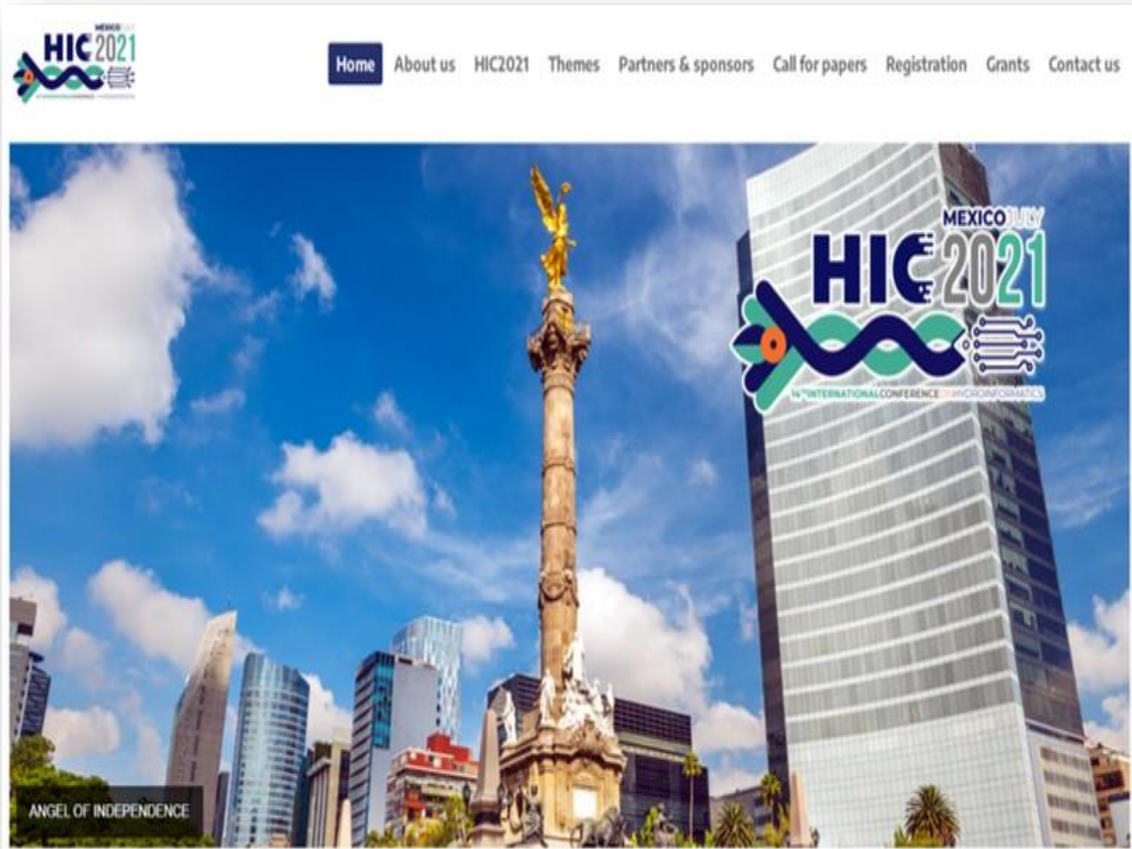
MEXICO JULY
HIC 2021
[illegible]

Home About us HIC2021 Themes Partners & sponsors Call for papers Registration Grants Contact us

MEXICO JULY
HIC 2021
14th INTERNATIONAL CONFERENCE ON HYDROINFORMATICS

ANGEL OF INDEPENDENCE